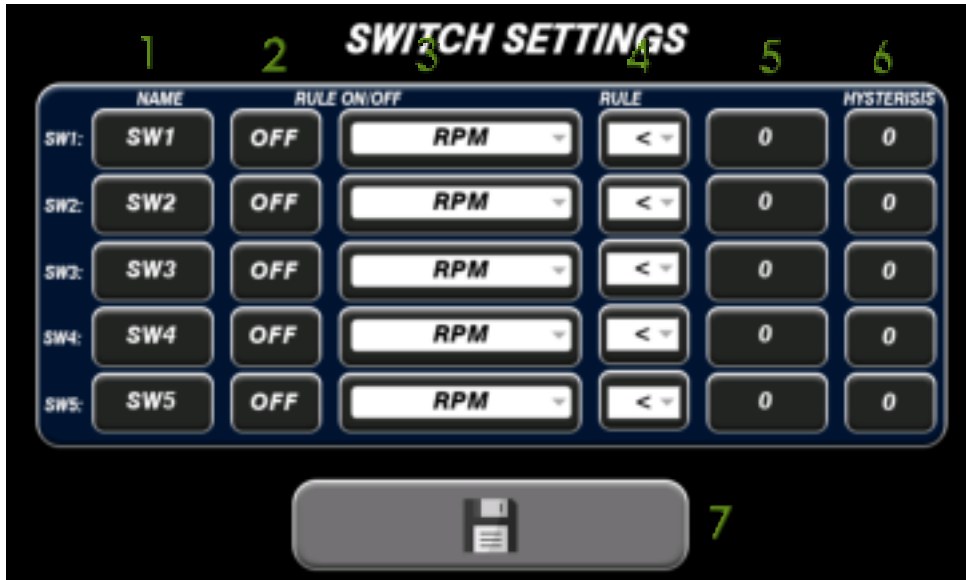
SWITCH SETTINGS

1 2 3 4 5 6

| | NAME | RULE ON/OFF | | RULE | | HYSTERISIS |
|---|---|---|---|---|---|---|
| SW1: | SW1 | OFF | RPM | < | 0 | 0 |
| SW2: | SW2 | OFF | RPM | < | 0 | 0 |
| SW3: | SW3 | OFF | RPM | < | 0 | 0 |
| SW4: | SW4 | OFF | RPM | < | 0 | 0 |
| SW5: | SW5 | OFF | RPM | < | 0 | 0 |

7